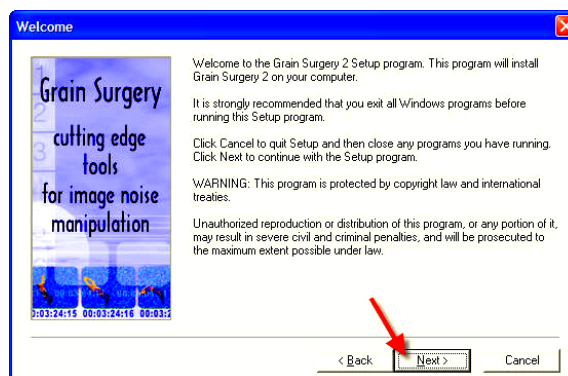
Welcome

Grain Surgery

cutting edge tools for image noise manipulation

0:03:24:15 00:03:24:16 00:03:2

Welcome to the Grain Surgery 2 Setup program. This program will install Grain Surgery 2 on your computer.

It is strongly recommended that you exit all Windows programs before running this Setup program.

Click Cancel to quit Setup and then close any programs you have running. Click Next to continue with the Setup program.

WARNING: This program is protected by copyright law and international treaties.

Unauthorized reproduction or distribution of this program, or any portion of it, may result in severe civil and criminal penalties, and will be prosecuted to the maximum extent possible under law.

< Back Next > Cancel